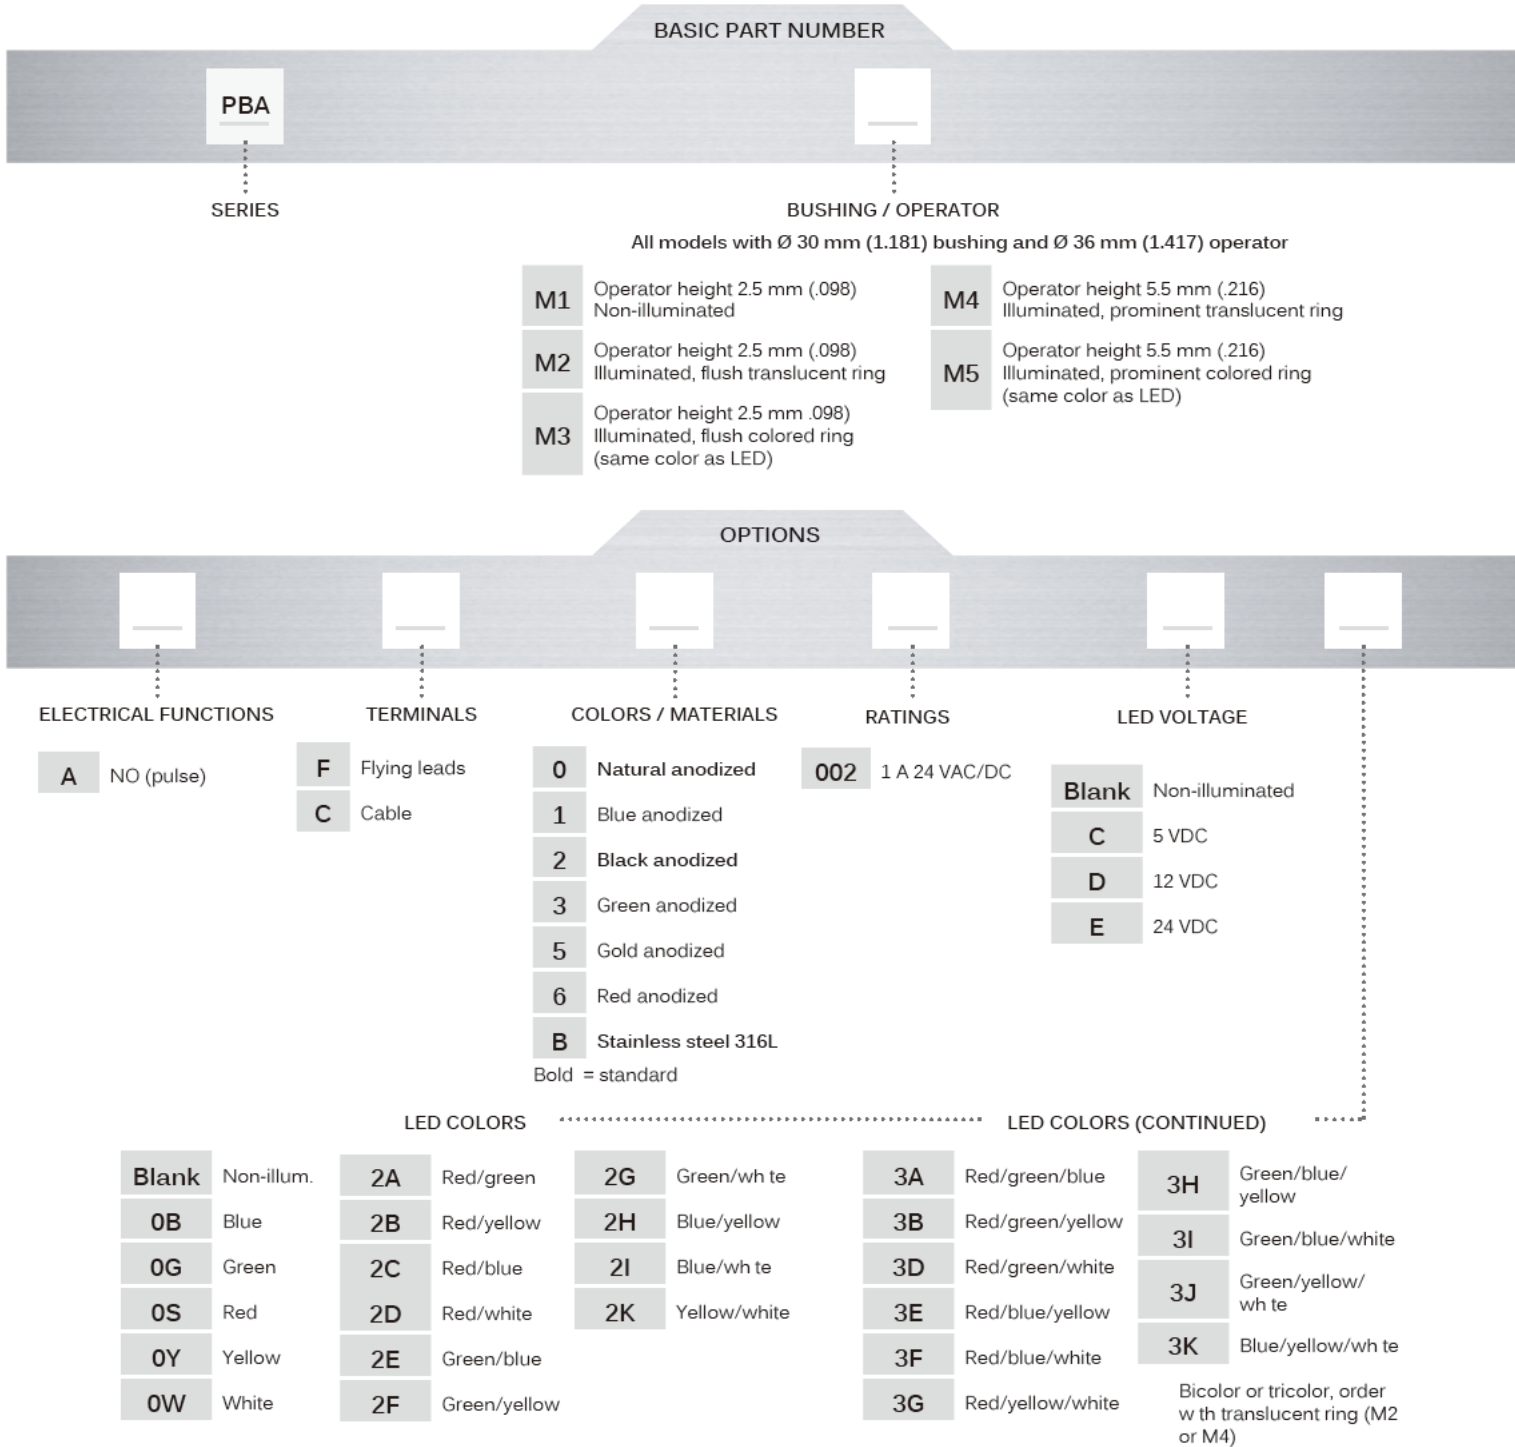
BASIC PART NUMBER

PBA

SERIES

BUSHING / OPERATOR

All models with Ø 30 mm (1.181) bushing and Ø 36 mm (1.417) operator

| | |
|---|---|
| M1 | Operator height 2.5 mm (.098) Non-illuminated |
| M2 | Operator height 2.5 mm (.098) Illuminated, flush translucent ring |
| M3 | Operator height 2.5 mm .098) Illuminated, flush colored ring (same color as LED) |
| M4 | Operator height 5.5 mm (.216) Illuminated, prominent translucent ring |
| M5 | Operator height 5.5 mm (.216) Illuminated, prominent colored ring (same color as LED) |

OPTIONS

ELECTRICAL FUNCTIONS

| | |
|---|---|
| A | NO (pulse) |

TERMINALS

| | |
|---|---|
| F | Flying leads |
| C | Cable |

COLORS / MATERIALS

| | |
|---|---|
| 0 | Natural anodized |
| 1 | Blue anodized |
| 2 | Black anodized |
| 3 | Green anodized |
| 5 | Gold anodized |
| 6 | Red anodized |
| B | Stainless steel 316L |

Bold = standard

RATINGS

| | |
|---|---|
| 002 | 1 A 24 VAC/DC |

LED VOLTAGE

| | |
|---|---|
| Blank | Non-illuminated |
| C | 5 VDC |
| D | 12 VDC |
| E | 24 VDC |

LED COLORS

| | |
|---|---|
| Blank | Non-illum. |
| 0B | Blue |
| 0G | Green |
| 0S | Red |
| 0Y | Yellow |
| 0W | White |
| 2A | Red/green |
| 2B | Red/yellow |
| 2C | Red/blue |
| 2D | Red/white |
| 2E | Green/blue |
| 2F | Green/yellow |
| 2G | Green/wh te |
| 2H | Blue/yellow |
| 2I | Blue/wh te |
| 2K | Yellow/white |

LED COLORS (CONTINUED)

| | |
|---|---|
| 3A | Red/green/blue |
| 3B | Red/green/yellow |
| 3D | Red/green/white |
| 3E | Red/blue/yellow |
| 3F | Red/blue/white |
| 3G | Red/yellow/white |
| 3H | Green/blue/ yellow |
| 3I | Green/blue/white |
| 3J | Green/yellow/ wh te |
| 3K | Blue/yellow/wh te |

Bicolor or tricolor, order w th translucent ring (M2 or M4)